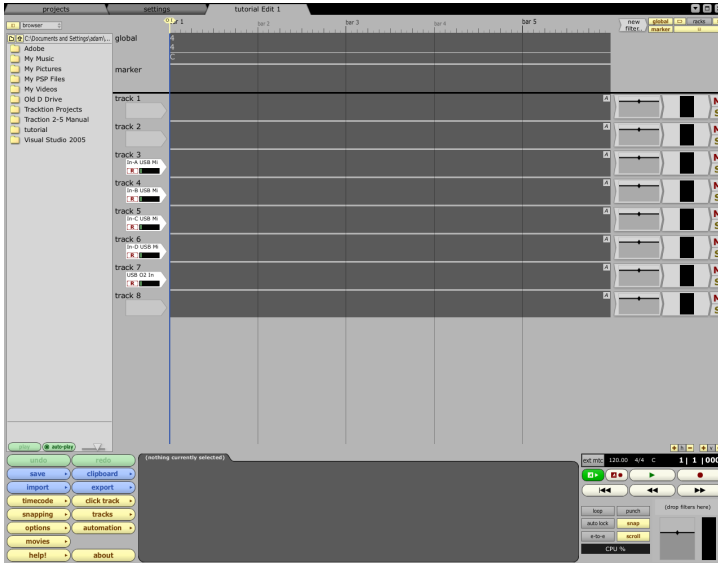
projects
settings
tutorial Edit 1

browser
C:\Documents and Settings\adam\...
Adobe
My Music
My Pictures
My PSP Files
My Videos
Old D Drive
Tracktion Projects
Traction 2-5 Manual
tutorial
Visual Studio 2005

1
bar 2
bar 3
bar 4
bar 5

new filter
global
marker
racks

global
4
4
C

marker

track 1
A
track 2
A
track 3
In-A USB Mi
R
A
track 4
In-B USB Mi
R
A
track 5
In-C USB Mi
R
A
track 6
In-D USB Mi
R
A
track 7
USB O2 In
R
A
track 8
A

play
auto-play

undo
redo
save
clipboard
import
export
timecode
click track
snapping
tracks
options
automation
movies
help!
about

(nothing currently selected)

ext mtc 120.00 4/4 C
1 | 1 | 000

loop
punch
auto lock
snap
e-to-e
scroll
CPU %
(drop filters here)